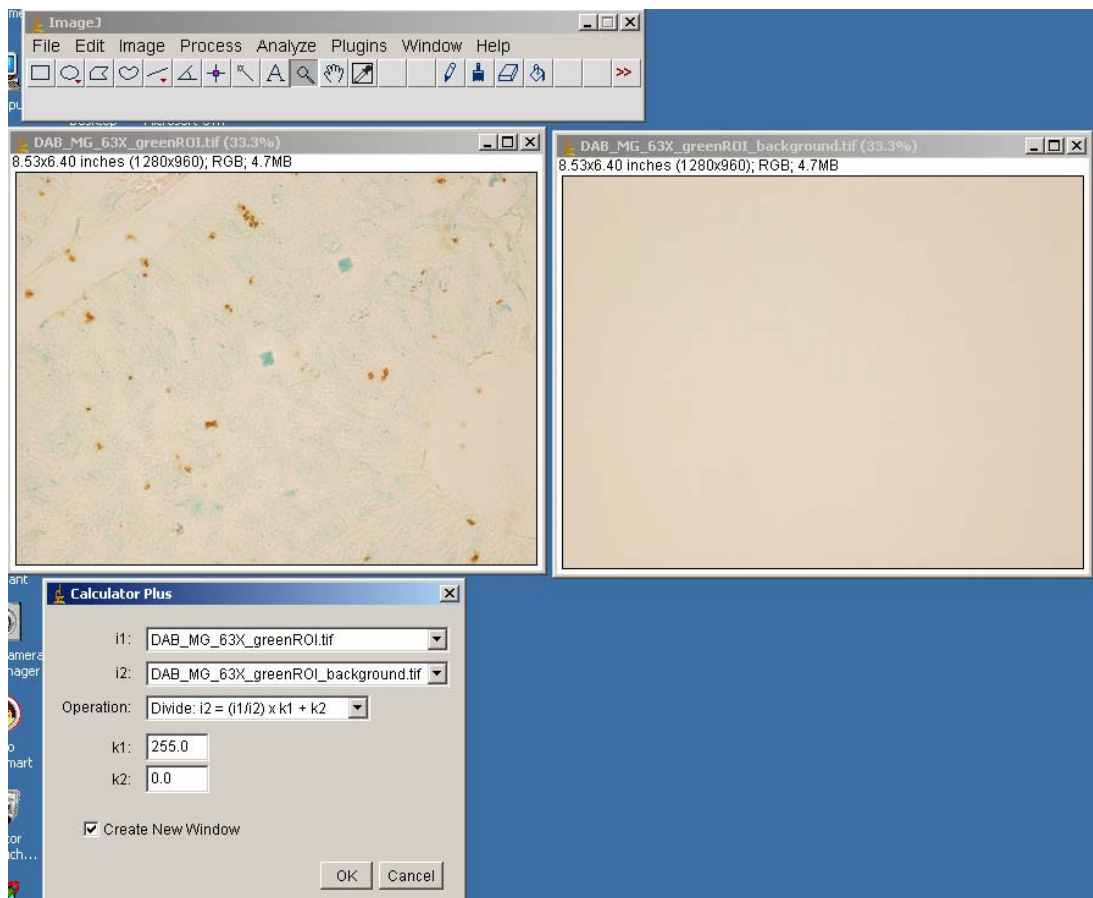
ImageJ

File Edit Image Process Analyze Plugins Window Help

DAB_MG_63X_greenROI.tif (33.3%)

8.53x6.40 inches (1280x960); RGB; 4.7MB

DAB_MG_63X_greenROI_background.tif (33.3%)

8.53x6.40 inches (1280x960); RGB; 4.7MB

Calculator Plus

i1: DAB_MG_63X_greenROI.tif

i2: DAB_MG_63X_greenROI_background.tif

Operation: Divide: i2 = (i1/i2) x k1 + k2

k1: 255.0

k2: 0.0

Create New Window

OK Cancel